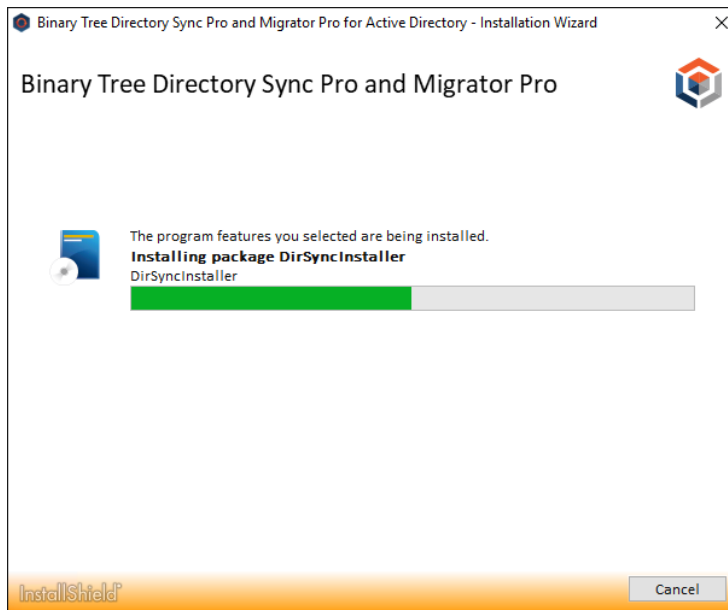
Binary Tree Directory Sync Pro and Migrator Pro for Active Directory - Installation Wizard

×

Binary Tree Directory Sync Pro and Migrator Pro

The program features you selected are being installed.

**Installing package DirSyncInstaller**

DirSyncInstaller

InstallShield

Cancel